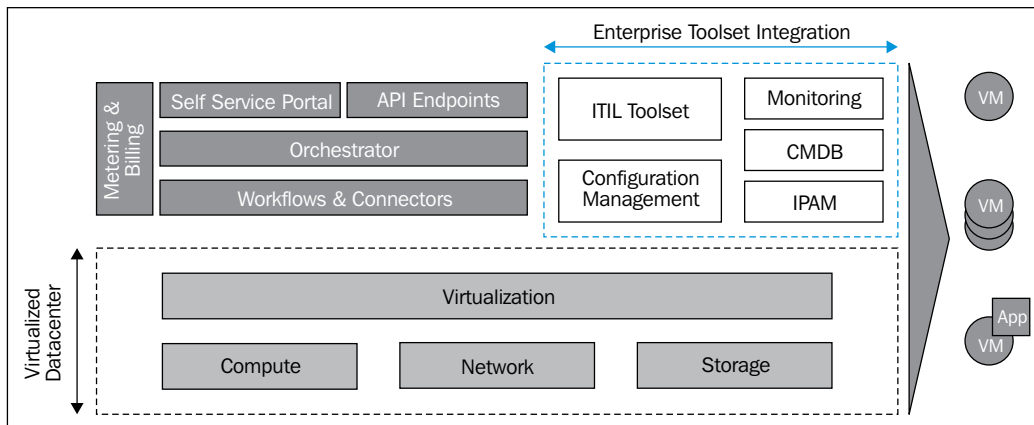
Enterprise Toolset Integration

Metering & Billing

Self Service Portal

API Endpoints

Orchestrator

Workflows & Connectors

ITIL Toolset

Monitoring

CMDB

Configuration Management

IPAM

VM

VM

App

VM

Virtualized Datacenter

Virtualization

Compute

Network

Storage